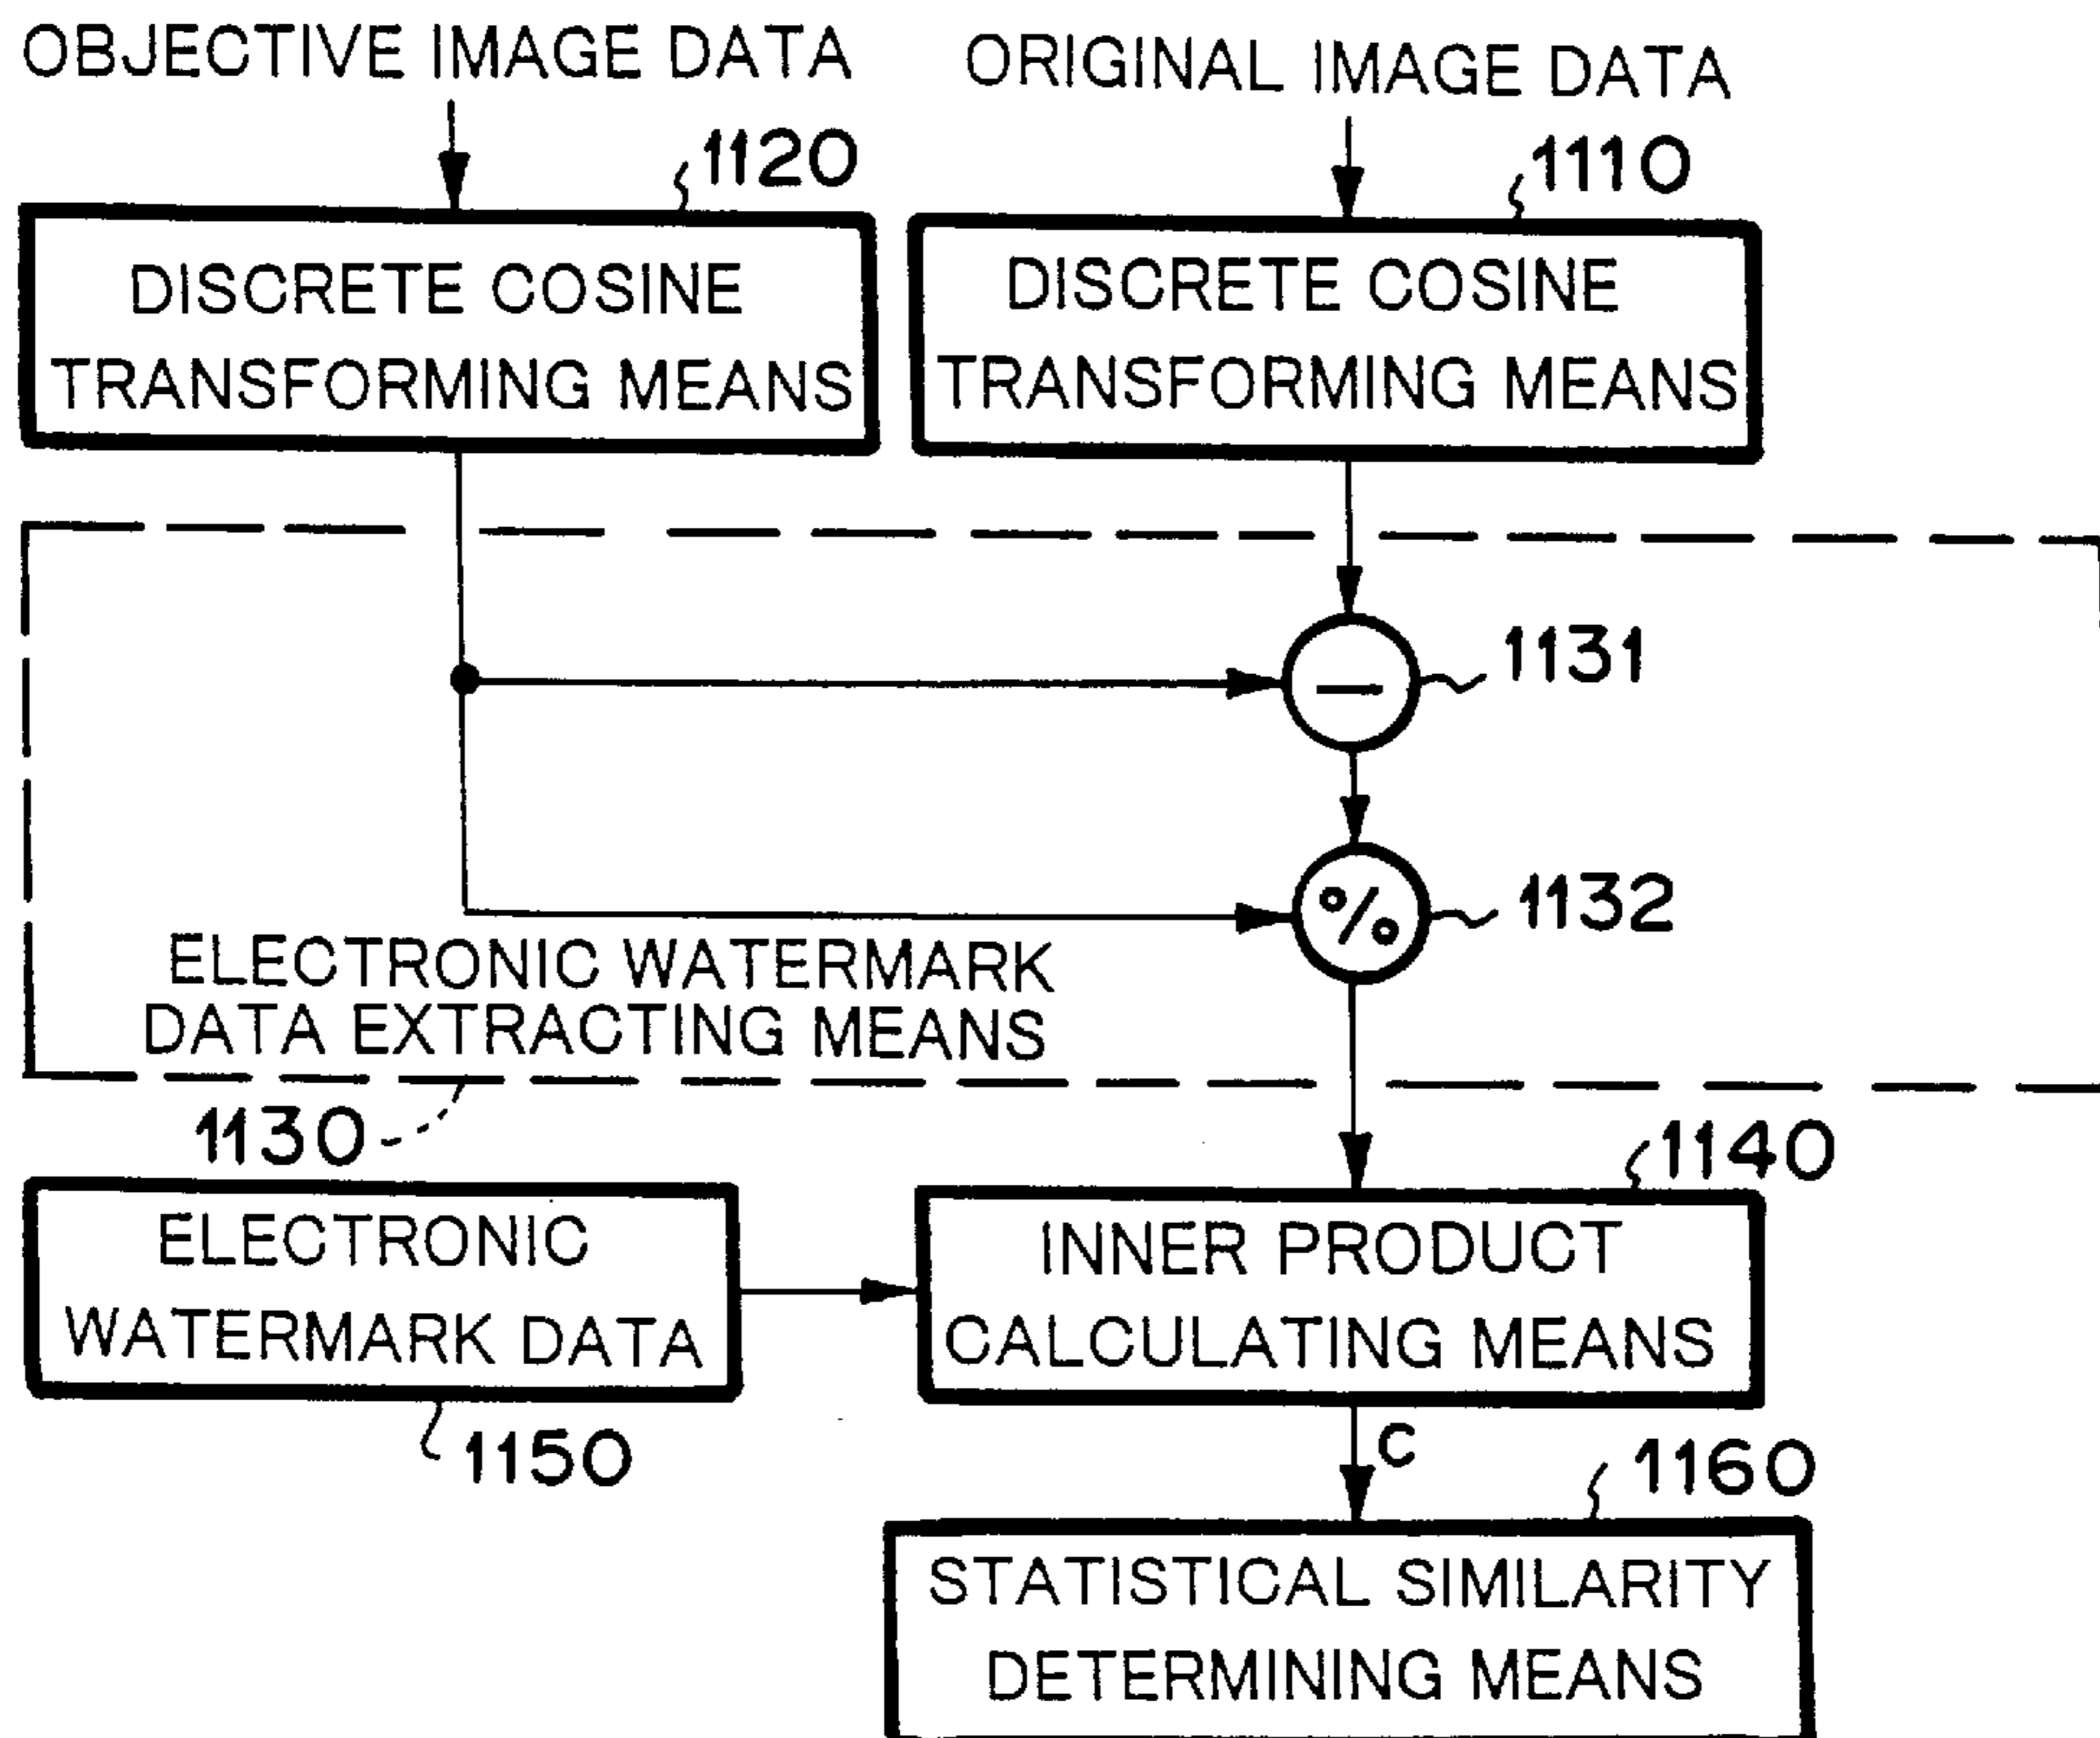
OBJECTIVE IMAGE DATA

ORIGINAL IMAGE DATA

1120

DISCRETE COSINE TRANSFORMING MEANS

1110

DISCRETE COSINE TRANSFORMING MEANS

—

1131

%

1132

ELECTRONIC WATERMARK DATA EXTRACTING MEANS

1130

1140

ELECTRONIC WATERMARK DATA

INNER PRODUCT CALCULATING MEANS

1150

c

1160

STATISTICAL SIMILARITY DETERMINING MEANS